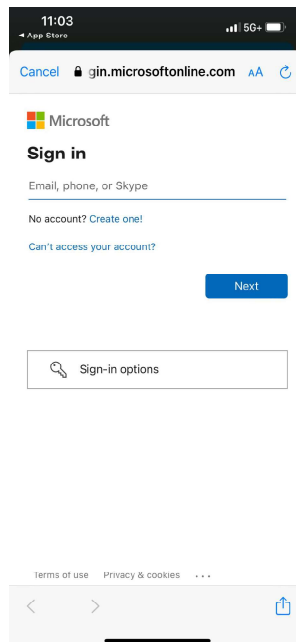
11:03
◂ App Store
5G+

Cancel gin.microsoftonline.com AA

Microsoft

Sign in

Email, phone, or Skype

No account? Create one!

Can't access your account?

Next

Sign-in options

Terms of use Privacy & cookies • • •